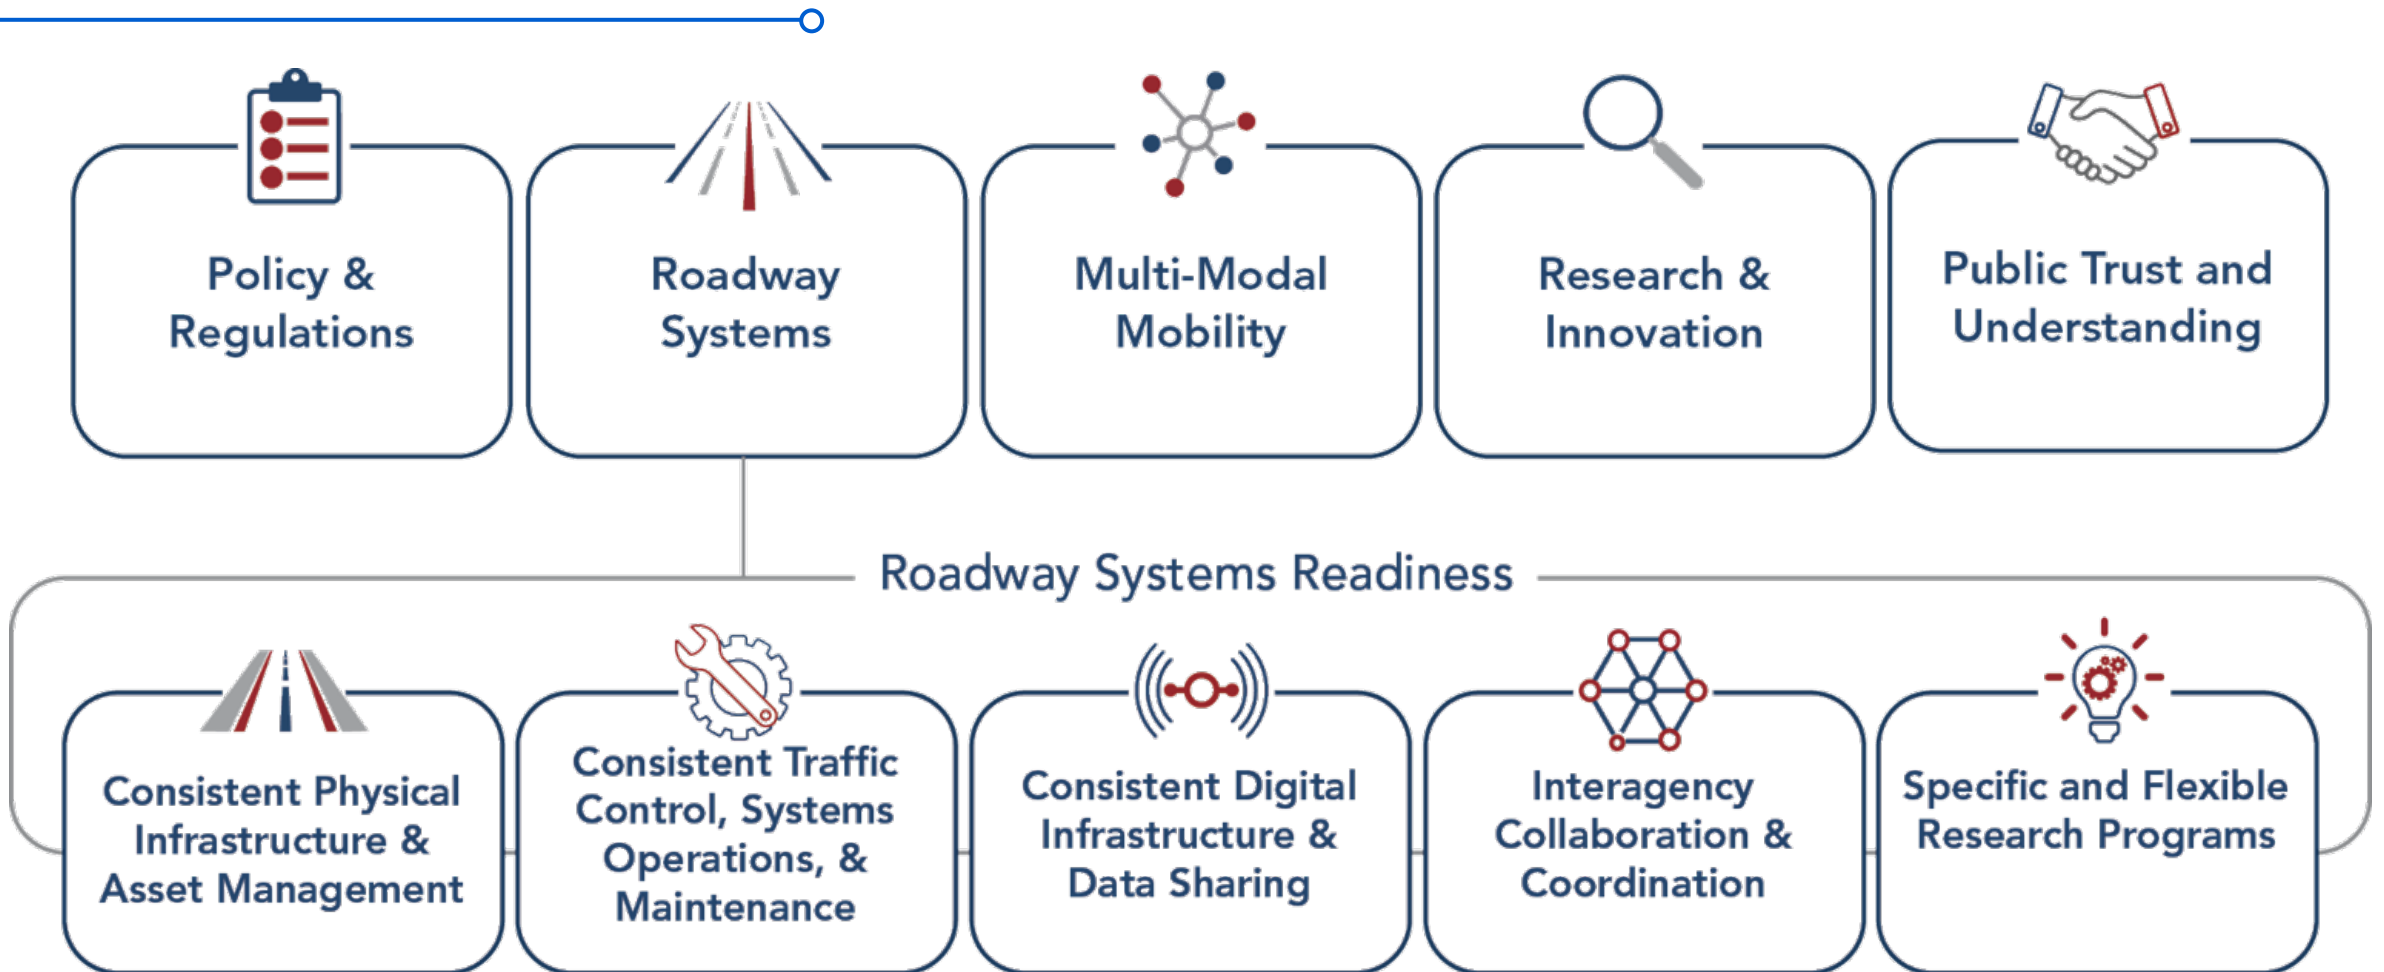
Policy & Regulations

Roadway Systems

Multi-Modal Mobility

Research & Innovation

Public Trust and Understanding

Roadway Systems Readiness

Consistent Physical Infrastructure & Asset Management

Consistent Traffic Control, Systems Operations, & Maintenance

Consistent Digital Infrastructure & Data Sharing

Interagency Collaboration & Coordination

Specific and Flexible Research Programs